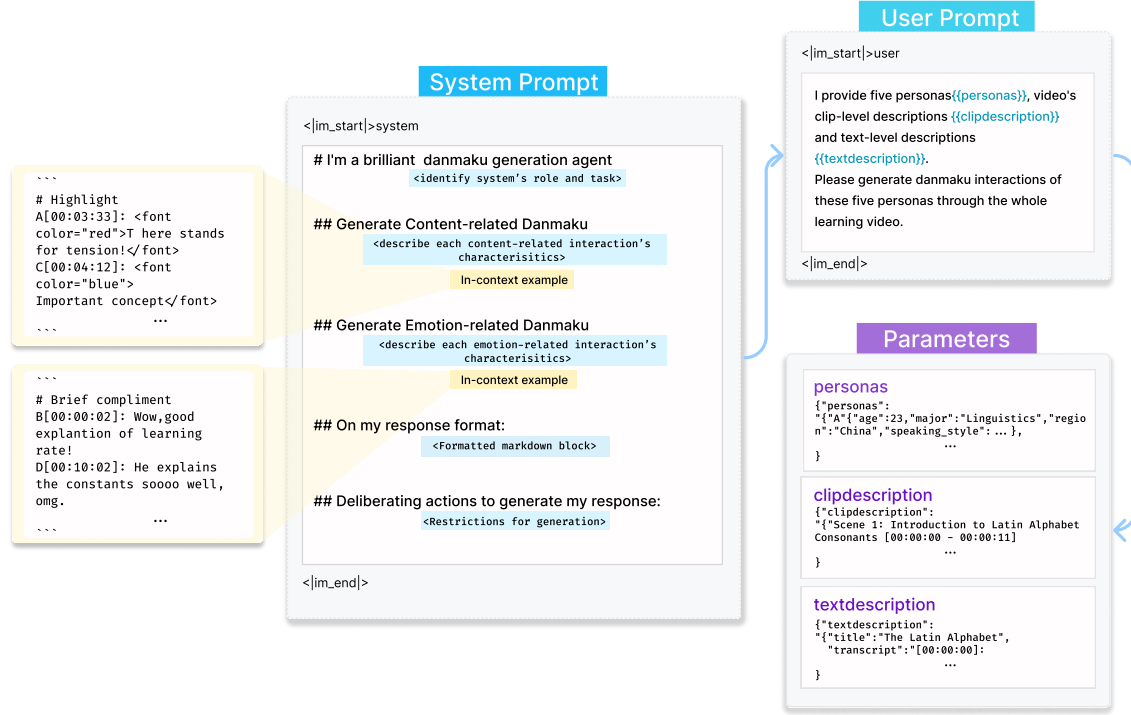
```
# Highlight
A[00:03:33]: <font color="red">T here stands for tension!</font>
C[00:04:12]: <font color="blue">
Important concept</font>
...
```

```
# Brief compliment
B[00:00:02]: Wow,good explantion of learning rate!
D[00:10:02]: He explains the constants soooo well, omg.
...
```

System Prompt

<|im_start|>system

# I'm a brilliant danmaku generation agent
<identify system's role and task>

## Generate Content-related Danmaku
<describe each content-related interaction's characterisitics>
In-context example

## Generate Emotion-related Danmaku
<describe each emotion-related interaction's characterisitics>
In-context example

## On my response format:
<Formatted markdown block>

## Deliberating actions to generate my response:
<Restrictions for generation>

<|im_end|>

User Prompt

<|im_start|>user

I provide five personas{{personas}}, video's clip-level descriptions {{clipdescription}} and text-level descriptions {{textdescription}}.
Please generate danmaku interactions of these five personas through the whole learning video.

<|im_end|>

Parameters

personas
{"personas":
"{"A"{"age":23,"major":"Linguistics","region":"China","speaking_style":... },
...
}

clipdescription
{"clipdescription":
"{"Scene 1: Introduction to Latin Alphabet Consonants [00:00:00 - 00:00:11]
...
}

textdescription
{"textdescription":
"{"title":"The Latin Alphabet",
"transcript":"[00:00:00]:
...
}